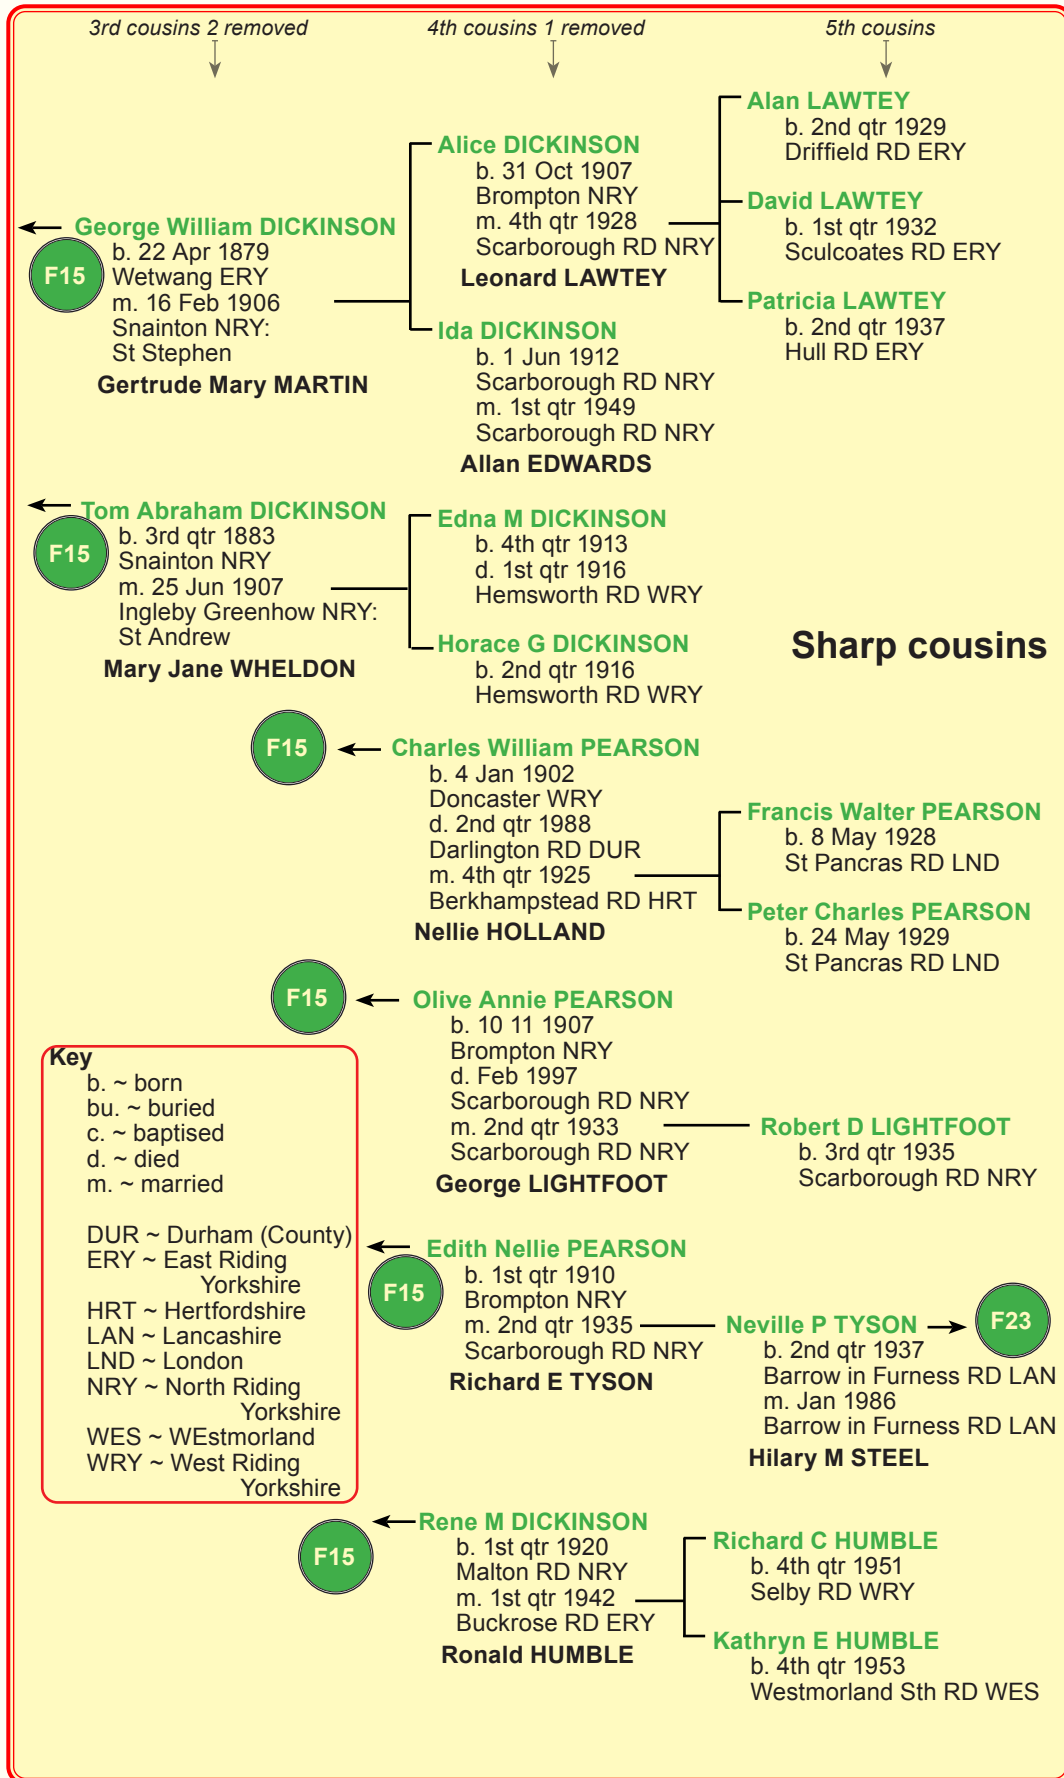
3rd cousins 2 removed

4th cousins 1 removed

5th cousins

Alan LAWTEY
b. 2nd qtr 1929
Driffield RD ERY

Alice DICKINSON
b. 31 Oct 1907
Brompton NRY
m. 4th qtr 1928
Scarborough RD NRY
Leonard LAWTEY

David LAWTEY
b. 1st qtr 1932
Sculcoates RD ERY

George William DICKINSON
F15
b. 22 Apr 1879
Wetwang ERY
m. 16 Feb 1906
Snainton NRY:
St Stephen
Gertrude Mary MARTIN

Patricia LAWTEY
b. 2nd qtr 1937
Hull RD ERY

Ida DICKINSON
b. 1 Jun 1912
Scarborough RD NRY
m. 1st qtr 1949
Scarborough RD NRY
Allan EDWARDS

Tom Abraham DICKINSON
F15
b. 3rd qtr 1883
Snainton NRY
m. 25 Jun 1907
Ingleby Greenhow NRY:
St Andrew
Mary Jane WHELDON

Edna M DICKINSON
b. 4th qtr 1913
d. 1st qtr 1916
Hemsworth RD WRY

Horace G DICKINSON
b. 2nd qtr 1916
Hemsworth RD WRY

Sharp cousins

F15
Charles William PEARSON
b. 4 Jan 1902
Doncaster WRY
d. 2nd qtr 1988
Darlington RD DUR
m. 4th qtr 1925
Berkhampstead RD HRT
Nellie HOLLAND

Francis Walter PEARSON
b. 8 May 1928
St Pancras RD LND

Peter Charles PEARSON
b. 24 May 1929
St Pancras RD LND

F15
Olive Annie PEARSON
b. 10 11 1907
Brompton NRY
d. Feb 1997
Scarborough RD NRY
m. 2nd qtr 1933
Scarborough RD NRY
George LIGHTFOOT

Robert D LIGHTFOOT
b. 3rd qtr 1935
Scarborough RD NRY

Key
b. ~ born
bu. ~ buried
c. ~ baptised
d. ~ died
m. ~ married

DUR ~ Durham (County)
ERY ~ East Riding Yorkshire
HRT ~ Hertfordshire
LAN ~ Lancashire
LND ~ London
NRY ~ North Riding Yorkshire
WES ~ WEstmorland
WRY ~ West Riding Yorkshire

Edith Nellie PEARSON
F15
b. 1st qtr 1910
Brompton NRY
m. 2nd qtr 1935
Scarborough RD NRY
Richard E TYSON

Neville P TYSON
F23
b. 2nd qtr 1937
Barrow in Furness RD LAN
m. Jan 1986
Barrow in Furness RD LAN
Hilary M STEEL

Rene M DICKINSON
F15
b. 1st qtr 1920
Malton RD NRY
m. 1st qtr 1942
Buckrose RD ERY
Ronald HUMBLE

Richard C HUMBLE
b. 4th qtr 1951
Selby RD WRY

Kathryn E HUMBLE
b. 4th qtr 1953
Westmorland Sth RD WES